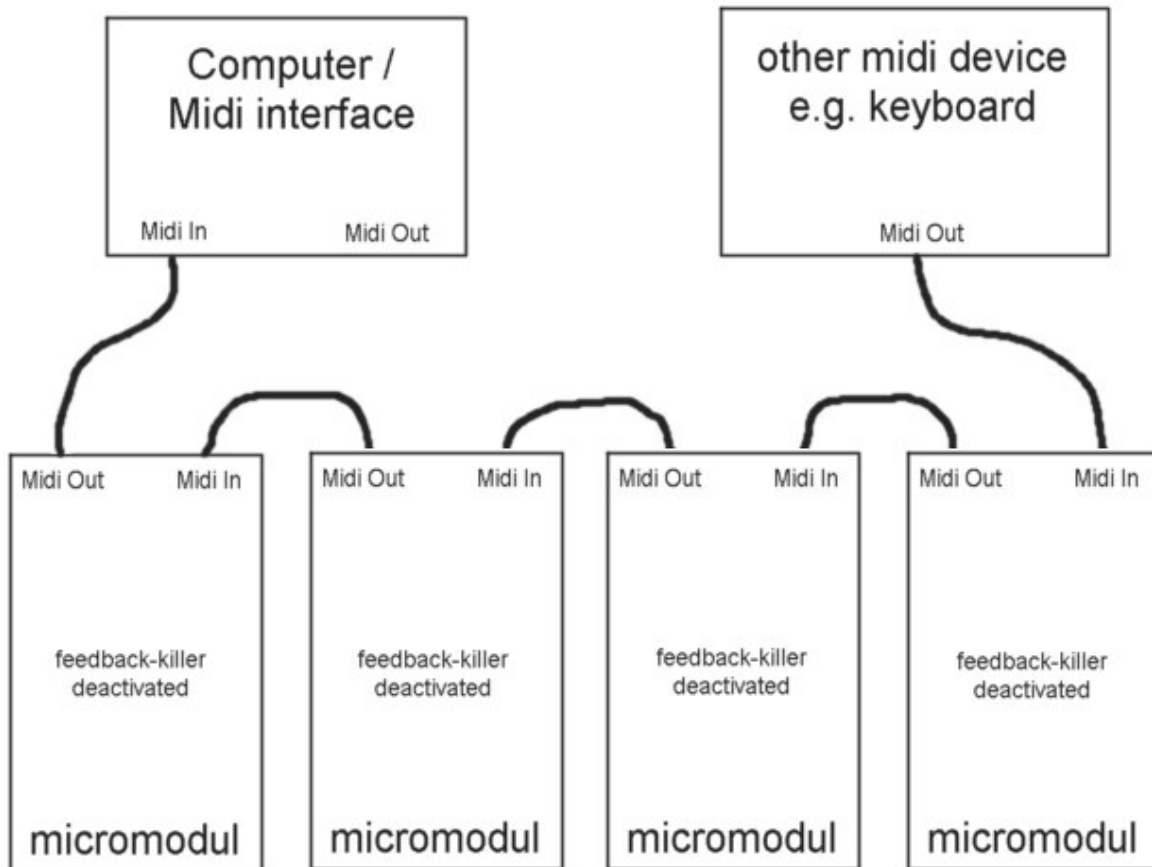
Computer / Midi interface

Midi In

Midi Out

other midi device e.g. keyboard

Midi Out

Midi Out

Midi In

feedback-killer deactivated

micromodul

Midi Out

Midi In

feedback-killer deactivated

micromodul

Midi Out

Midi In

feedback-killer deactivated

micromodul

Midi Out

Midi In

feedback-killer deactivated

micromodul